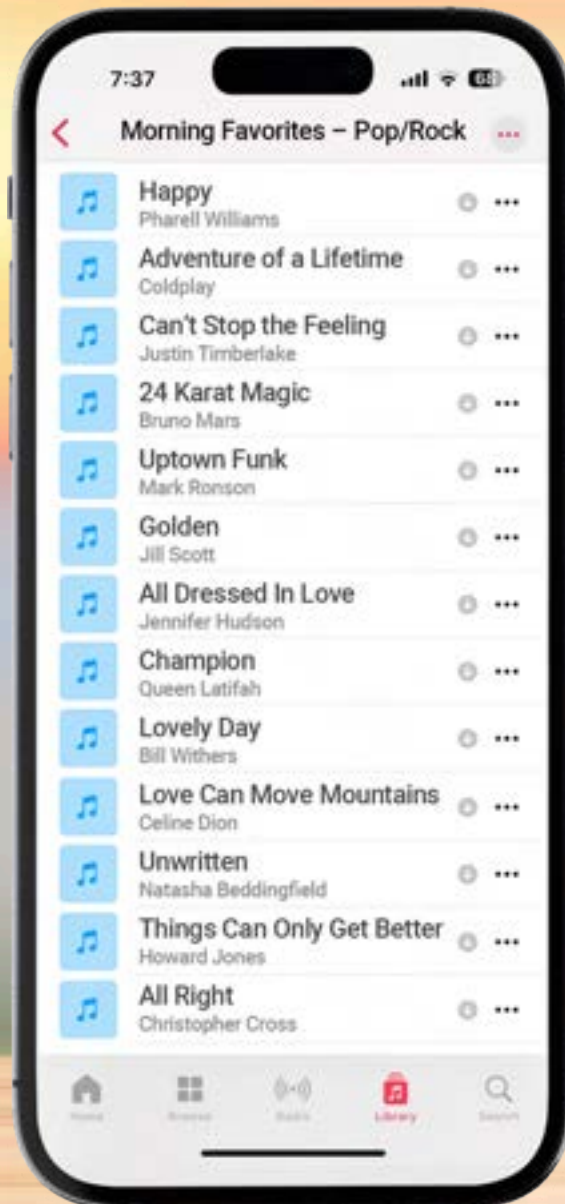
7:37

68

Morning Favorites – Pop/Rock

Happy
Pharell Williams

Adventure of a Lifetime
Coldplay

Can't Stop the Feeling
Justin Timberlake

24 Karat Magic
Bruno Mars

Uptown Funk
Mark Ronson

Golden
Jill Scott

All Dressed In Love
Jennifer Hudson

Champion
Queen Latifah

Lovely Day
Bill Withers

Love Can Move Mountains
Celine Dion

Unwritten
Natasha Beddingfield

Things Can Only Get Better
Howard Jones

All Right
Christopher Cross

Home Browse Radio Library Search